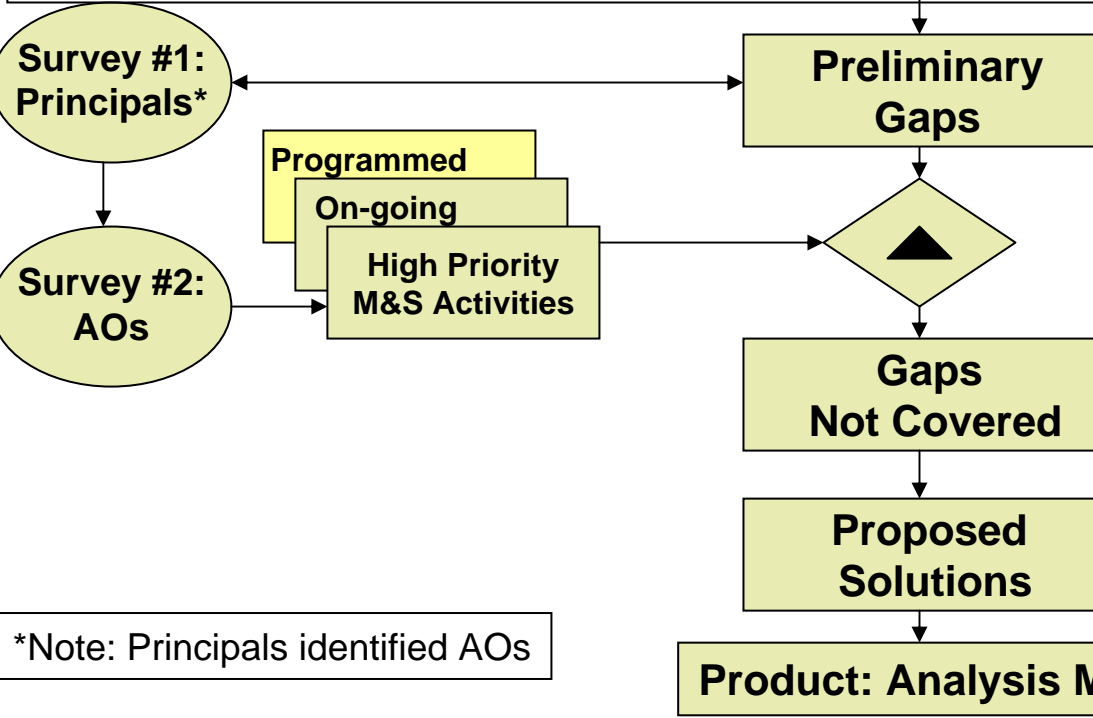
Survey #1: Principals*

Preliminary Gaps

Programmed

On-going

High Priority M&S Activities

Survey #2: AOs

Gaps Not Covered

Proposed Solutions

*Note: Principals identified AOs

Product: Analysis M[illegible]